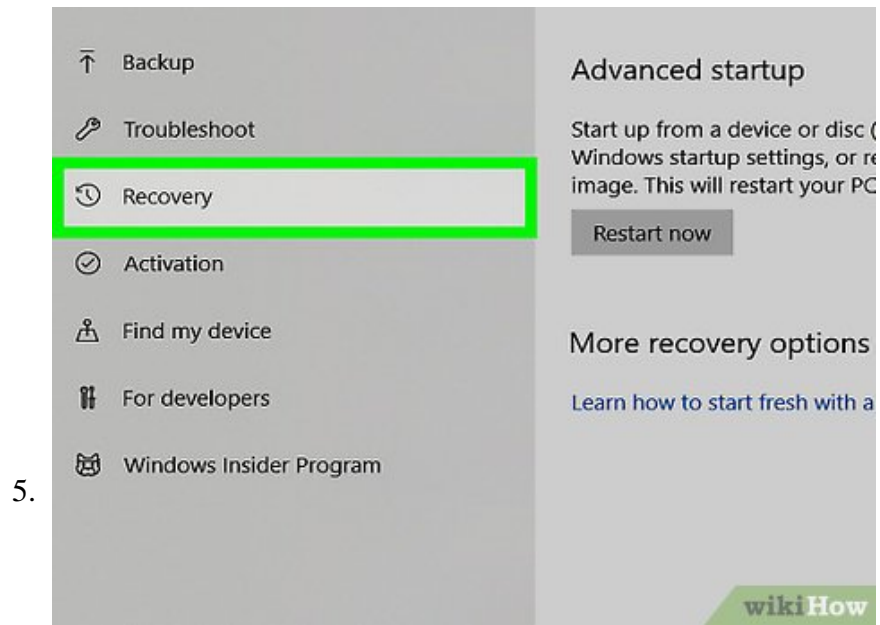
Backup

Troubleshoot

Recovery

Activation

Find my device

For developers

Windows Insider Program

5.

Advanced startup

Start up from a device or disc ( Windows startup settings, or re image. This will restart your PC

Restart now

More recovery options

Learn how to start fresh with a

wikiHow